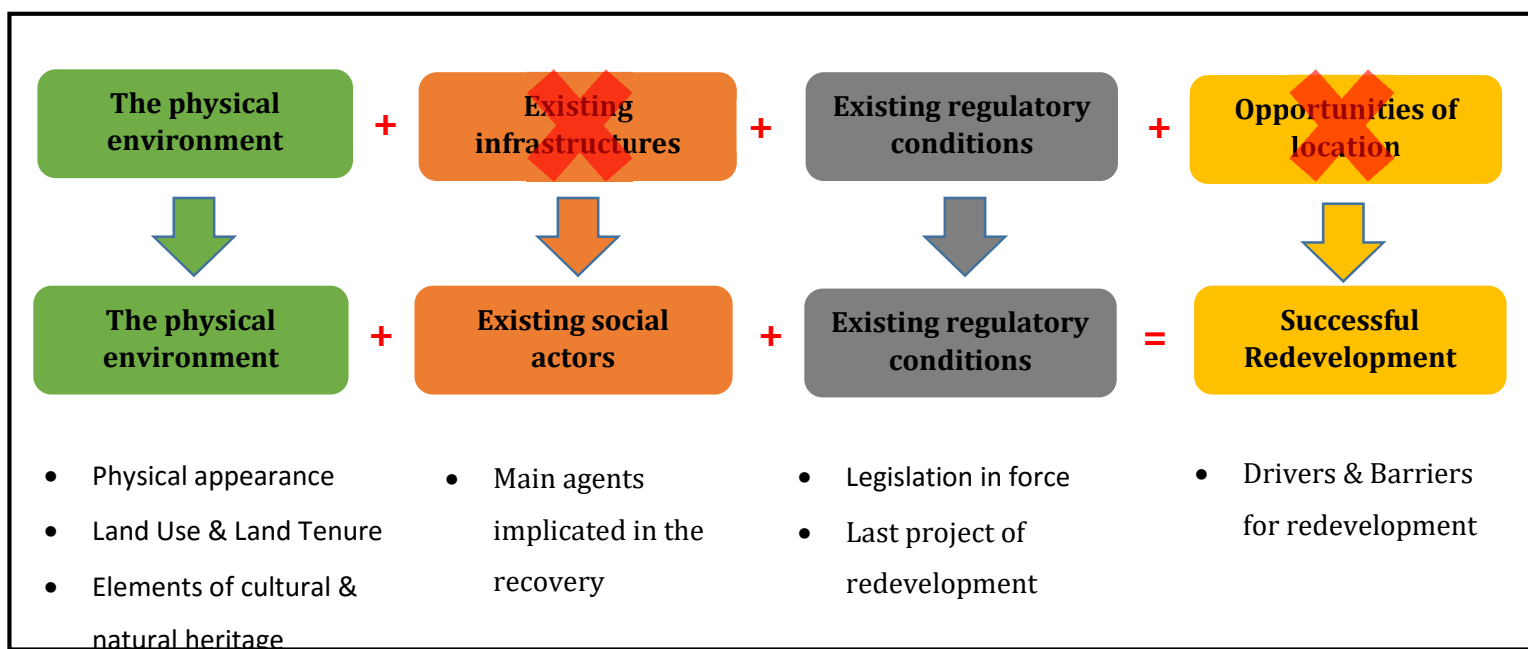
The physical environment + Existing infrastructures + Existing regulatory conditions + Opportunities of location

The physical environment + Existing social actors + Existing regulatory conditions = Successful Redevelopment

- Physical appearance
- Land Use & Land Tenure
- Elements of cultural & natural heritage

- Main agents implicated in the recovery

- Legislation in force
- Last project of redevelopment

- Drivers & Barriers for redevelopment